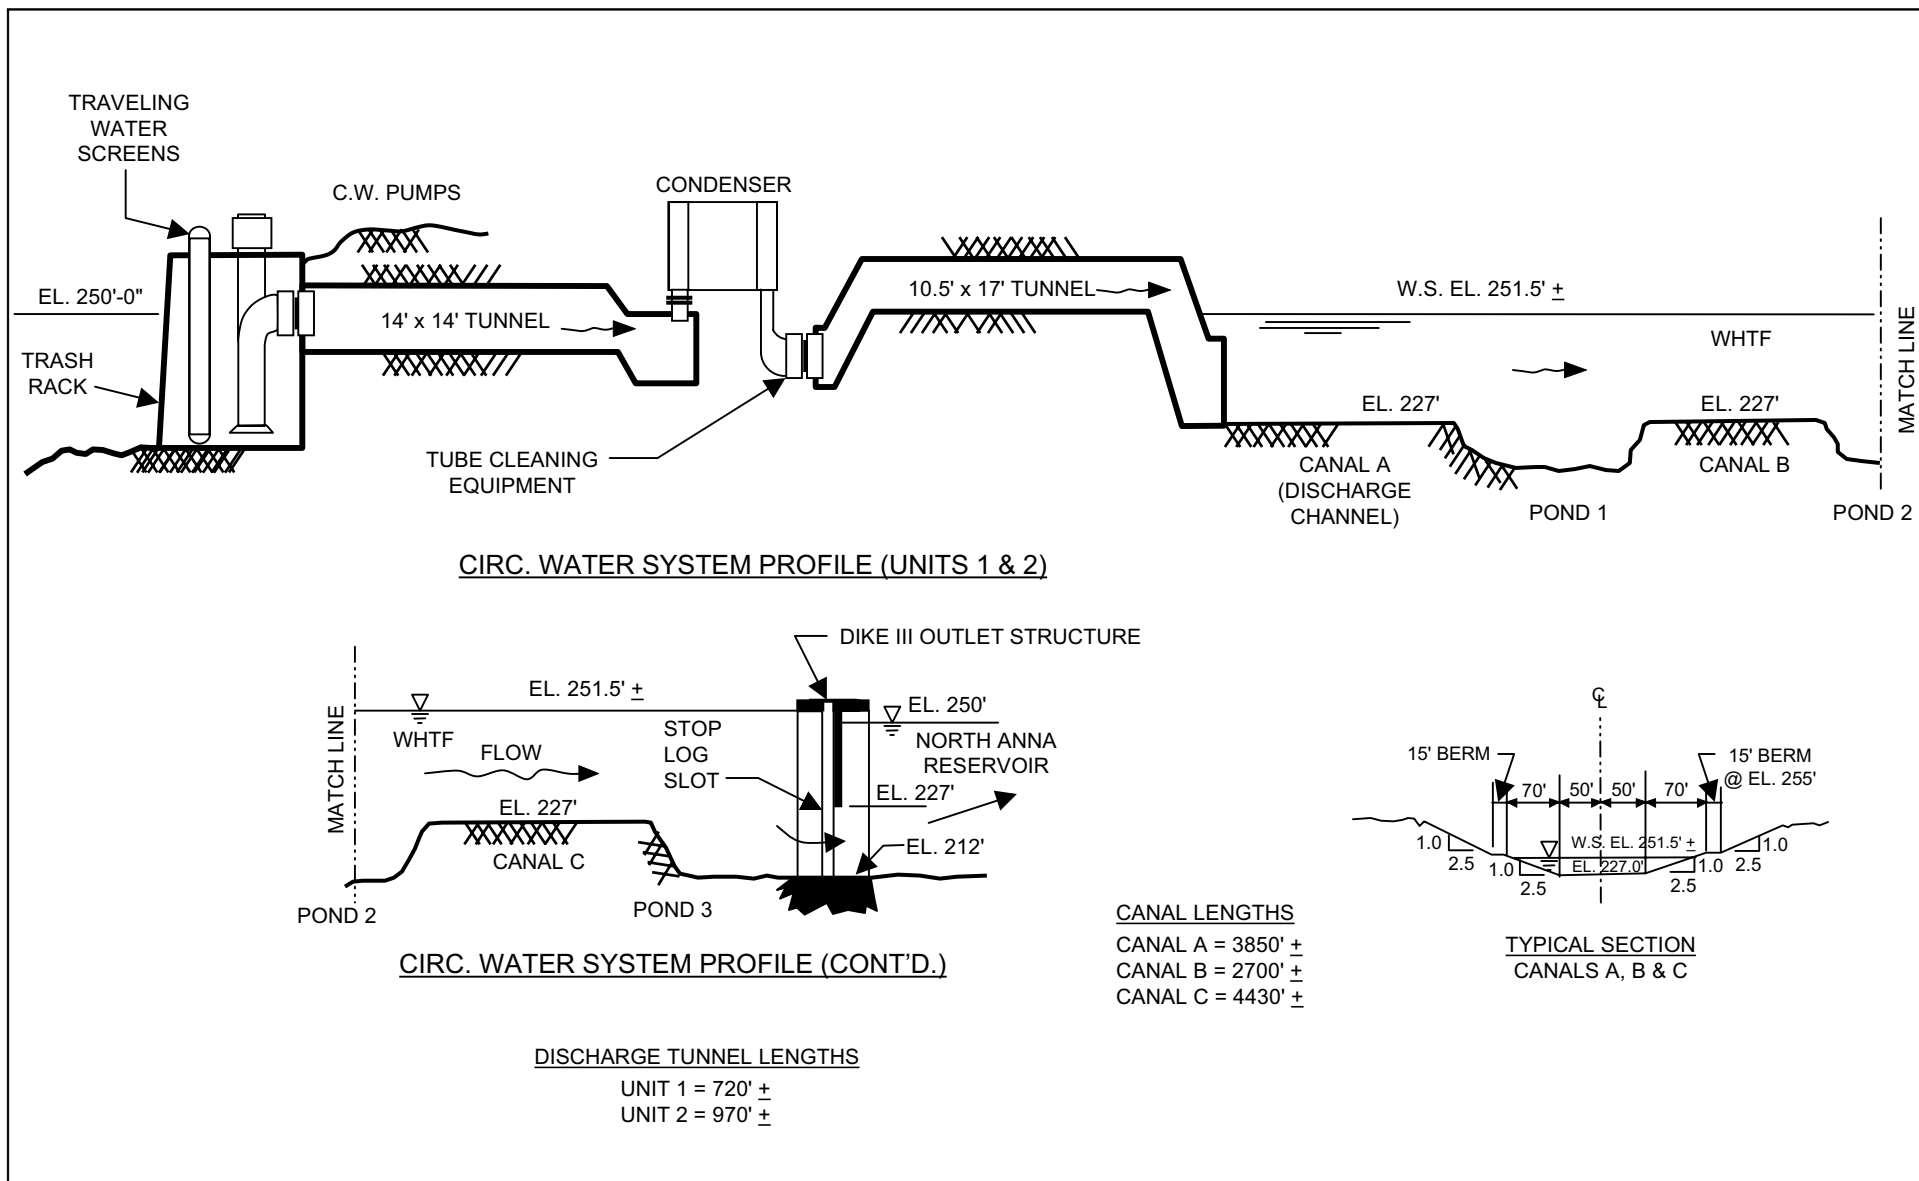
TRAVELING WATER SCREENS

C.W. PUMPS

CONDENSER

EL. 250'-0"

14' x 14' TUNNEL

10.5' x 17' TUNNEL

W.S. EL. 251.5' $\pm$

MATCH LINE

WHTF

TRASH RACK

TUBE CLEANING EQUIPMENT

EL. 227'

EL. 227'

CANAL A (DISCHARGE CHANNEL)

POND 1

CANAL B

POND 2

CIRC. WATER SYSTEM PROFILE (UNITS 1 & 2)

DIKE III OUTLET STRUCTURE

EL. 251.5' $\pm$

EL. 250'

MATCH LINE

WHTF

FLOW

STOP LOG SLOT

NORTH ANNA RESERVOIR

EL. 227'

EL. 227'

CANAL C

EL. 212'

POND 2

POND 3

CIRC. WATER SYSTEM PROFILE (CONT'D.)

CANAL LENGTHS
CANAL A = 3850' $\pm$
CANAL B = 2700' $\pm$
CANAL C = 4430' $\pm$

℄

15' BERM

15' BERM @ EL. 255'

70' 50' 50' 70'

W.S. EL. 251.5' $\pm$

EL. 227.0'

1.0 2.5 1.0 2.5 1.0 2.5 1.0 2.5

TYPICAL SECTION
CANALS A, B & C

DISCHARGE TUNNEL LENGTHS
UNIT 1 = 720' $\pm$
UNIT 2 = 970' $\pm$